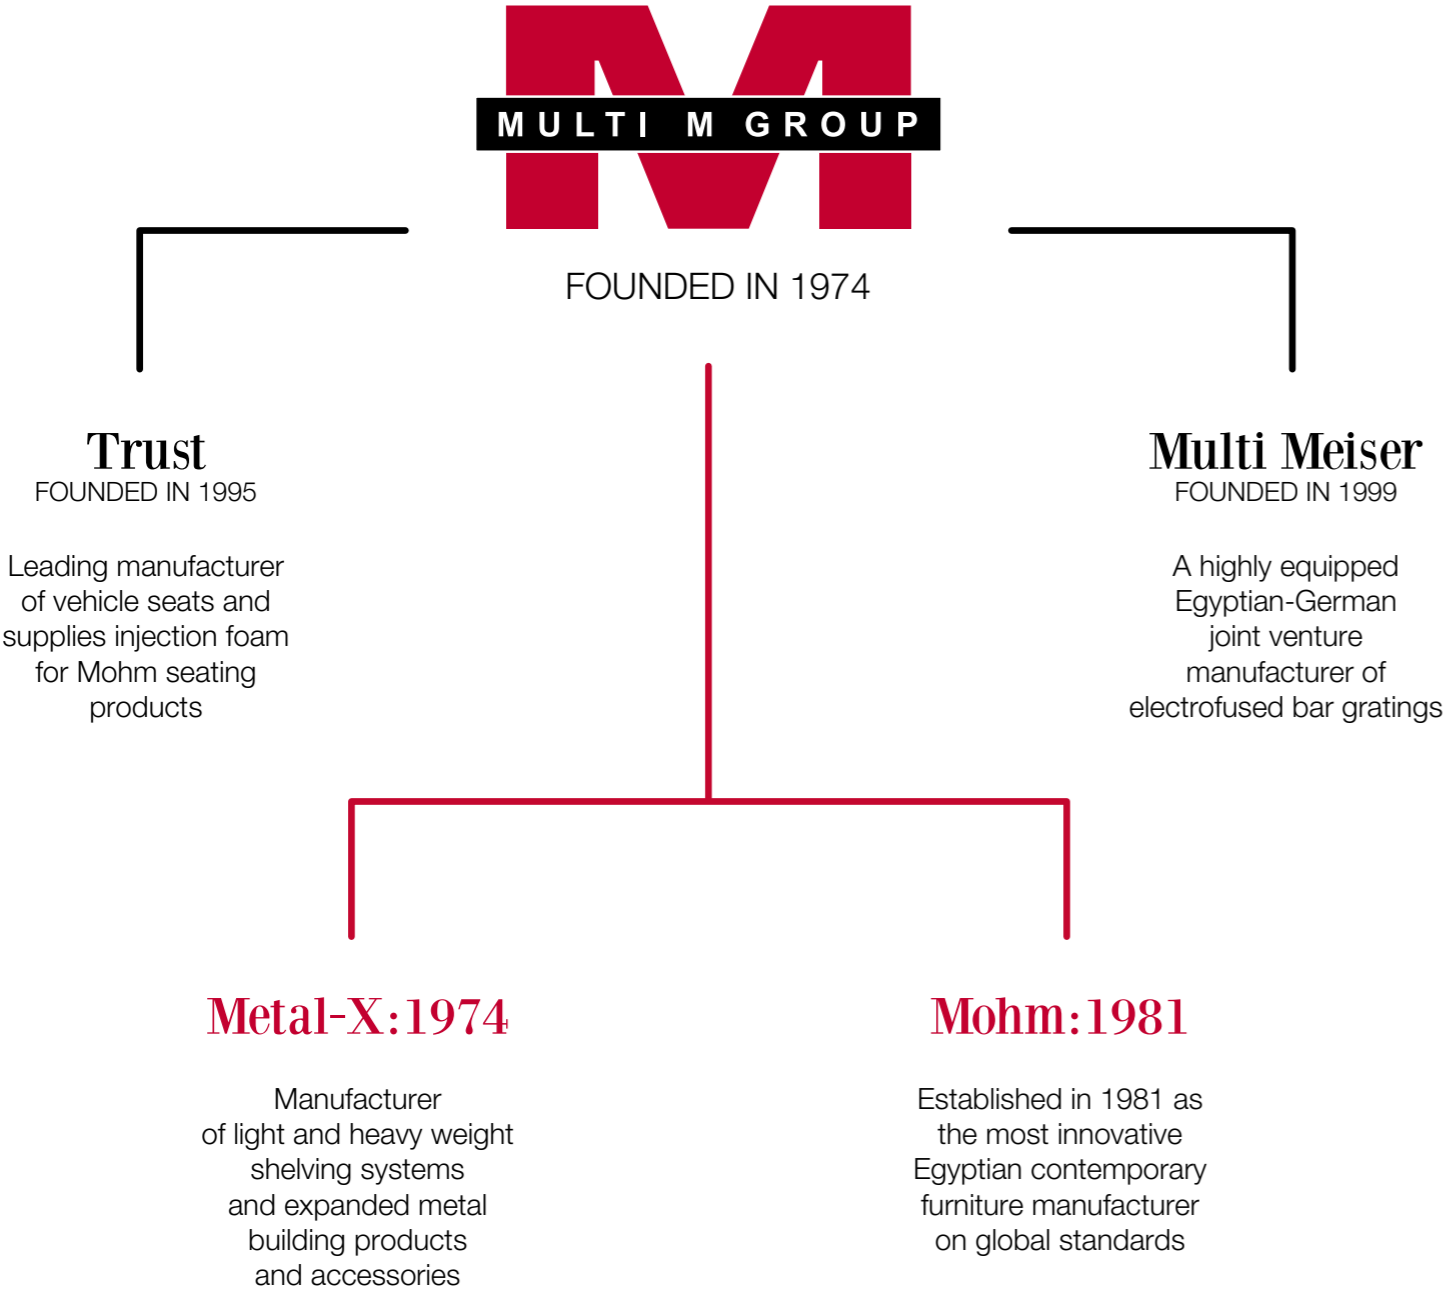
MULTI M GROUP

FOUNDED IN 1974

Trust
FOUNDED IN 1995

Leading manufacturer of vehicle seats and supplies injection foam for Mohm seating products

Multi Meiser
FOUNDED IN 1999

A highly equipped Egyptian-German joint venture manufacturer of electrofused bar gratings

Metal-X:1974

Manufacturer of light and heavy weight shelving systems and expanded metal building products and accessories

Mohm:1981

Established in 1981 as the most innovative Egyptian contemporary furniture manufacturer on global standards